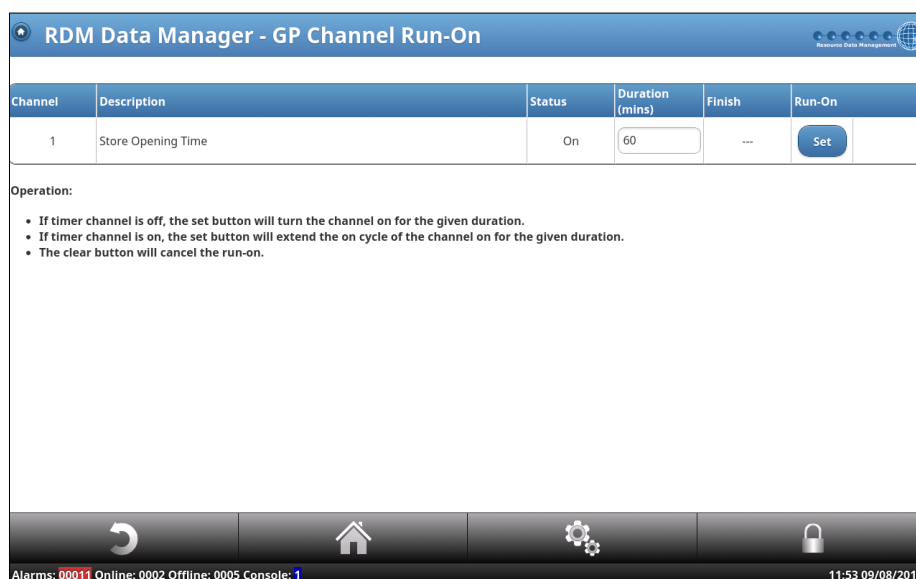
RDM Data Manager - GP Channel Run-On

Resource Data Management

| Channel | Description | Status | Duration (mins) | Finish | Run-On |
|---|---|---|---|---|---|
| 1 | Store Opening Time | On | 60 | --- | Set |

Operation:

- If timer channel is off, the set button will turn the channel on for the given duration.
- If timer channel is on, the set button will extend the on cycle of the channel on for the given duration.
- The clear button will cancel the run-on.

Alarms: 00011 Online: 0002 Offline: 0005 Console: 1

11:53 09/08/201